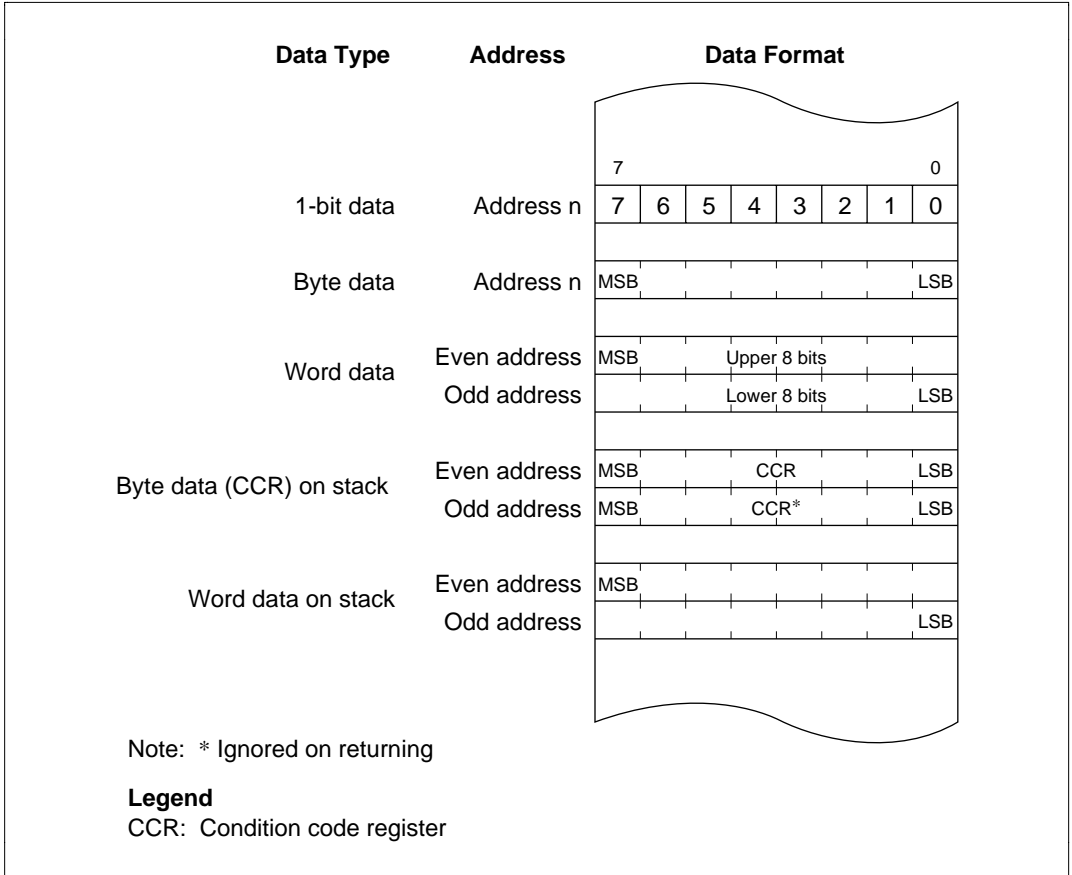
Data Type | Address | Data Format

7 0

1-bit data Address n 7 6 5 4 3 2 1 0

Byte data Address n MSB LSB

Word data
Even address MSB Upper 8 bits
Odd address Lower 8 bits LSB

Byte data (CCR) on stack
Even address MSB CCR LSB
Odd address MSB CCR* LSB

Word data on stack
Even address MSB
Odd address LSB

Note: * Ignored on returning

Legend
CCR: Condition code register